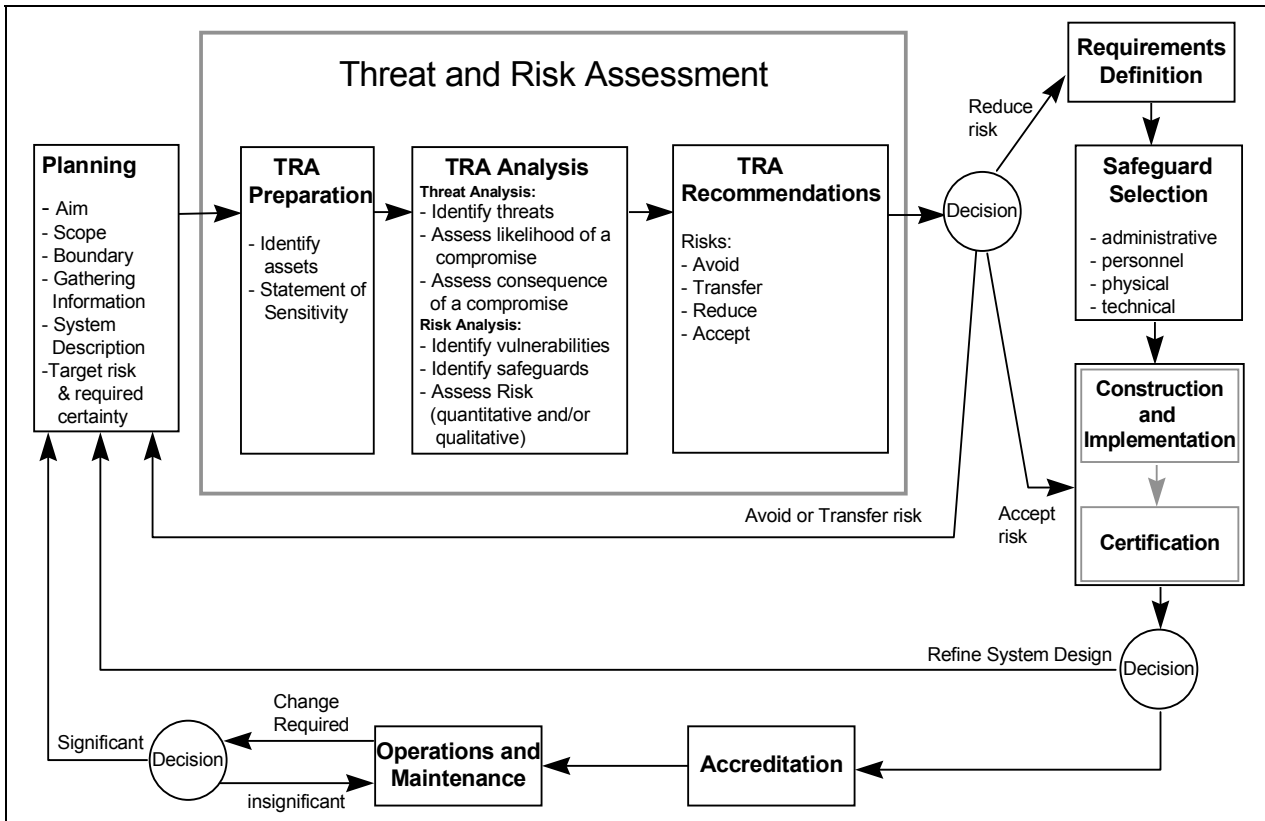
Threat and Risk Assessment

Planning
- Aim
- Scope
- Boundary
- Gathering Information
- System Description
-Target risk & required certainty

TRA Preparation
- Identify assets
- Statement of Sensitivity

TRA Analysis
Threat Analysis:
- Identify threats
- Assess likelihood of a compromise
- Assess consequence of a compromise
Risk Analysis:
- Identify vulnerabilities
- Identify safeguards
- Assess Risk (quantitative and/or qualitative)

TRA Recommendations
Risks:
- Avoid
- Transfer
- Reduce
- Accept

Decision

Reduce risk

Requirements Definition

Safeguard Selection
- administrative
- personnel
- physical
- technical

Construction and Implementation

Certification

Accept risk

Avoid or Transfer risk

Refine System Design

Decision

Change Required

Significant

Decision

insignificant

Operations and Maintenance

Accreditation